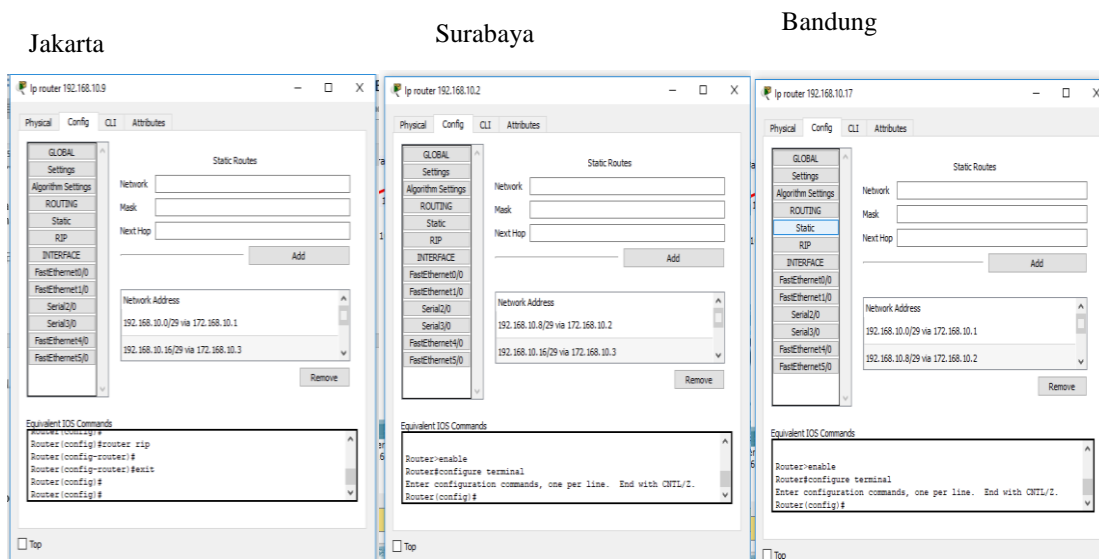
Jakarta

Surabaya

Bandung

Ip router 192.168.10.9

Physical Config CLI Attributes

GLOBAL
Settings
Algorithm Settings
ROUTING
Static
RIP
INTERFACE
FastEthernet0/0
FastEthernet1/0
Serial2/0
Serial3/0
FastEthernet4/0
FastEthernet5/0

Static Routes

Network
Mask
Next Hop

Add

Network Address
192.168.10.0/29 via 172.168.10.1
192.168.10.16/29 via 172.168.10.3

Remove

Equivalent IOS Commands

Router(config)#router rip
Router(config-router)#
Router(config-router)#exit
Router(config)#
Router(config)#

Top

Ip router 192.168.10.2

Physical Config CLI Attributes

GLOBAL
Settings
Algorithm Settings
ROUTING
Static
RIP
INTERFACE
FastEthernet0/0
FastEthernet1/0
Serial2/0
Serial3/0
FastEthernet4/0
FastEthernet5/0

Static Routes

Network
Mask
Next Hop

Add

Network Address
192.168.10.8/29 via 172.168.10.2
192.168.10.16/29 via 172.168.10.3

Remove

Equivalent IOS Commands

Router>enable
Router#configure terminal
Enter configuration commands, one per line. End with CNTL/Z.
Router(config)#

Top

Ip router 192.168.10.17

Physical Config CLI Attributes

GLOBAL
Settings
Algorithm Settings
ROUTING
Static
RIP
INTERFACE
FastEthernet0/0
FastEthernet1/0
Serial2/0
Serial3/0
FastEthernet4/0
FastEthernet5/0

Static Routes

Network
Mask
Next Hop

Add

Network Address
192.168.10.0/29 via 172.168.10.1
192.168.10.8/29 via 172.168.10.2

Remove

Equivalent IOS Commands

Router>enable
Router#configure terminal
Enter configuration commands, one per line. End with CNTL/Z.
Router(config)#

Top